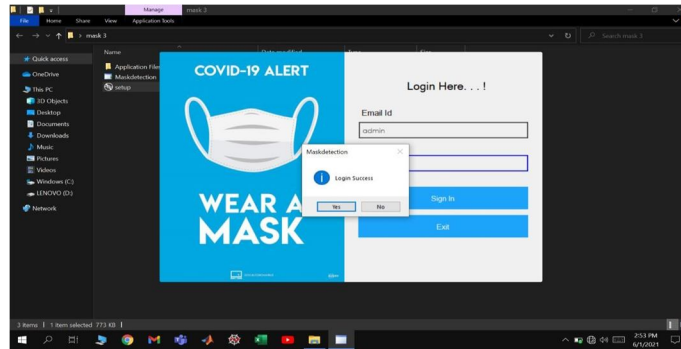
Manage mask 3

File Home Share View Application Tools

mask 3

Search mask 3

Quick access
OneDrive
This PC
3D Objects
Desktop
Documents
Downloads
Music
Pictures
Videos
Windows (C:)
LENOVO (D:)
Network

Name
Application Files
Maskdetection
setup

COVID-19 ALERT

WEAR A MASK

Login Here. . . !

Email Id

admin

Sign In

Exit

Maskdetection

Login Success

Yes No

3 items | 1 item selected 773 KB |

2:53 PM
6/1/2021